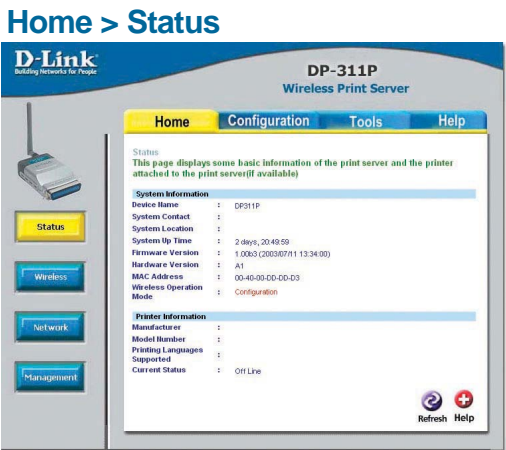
Home > Status

D-Link
Building Networks for People

DP-311P
Wireless Print Server

Home | Configuration | Tools | Help

Status
Wireless
Network
Management

Status
This page displays some basic information of the print server and the printer attached to the print server(if available)

System Information

| | | |
|---|---|---|
| Device Name | : | DP311P |
| System Contact | : | |
| System Location | : | |
| System Up Time | : | 2 days, 20:49:59 |
| Firmware Version | : | 1.00b3 (2003/07/11 13:34:00) |
| Hardware Version | : | A1 |
| MAC Address | : | 00-40-00-DD-DD-D3 |
| Wireless Operation Mode | : | Configuration |

Printer Information

| | | |
|---|---|---|
| Manufacturer | : | |
| Model Number | : | |
| Printing Languages Supported | : | |
| Current Status | : | Off Line |

Refresh Help